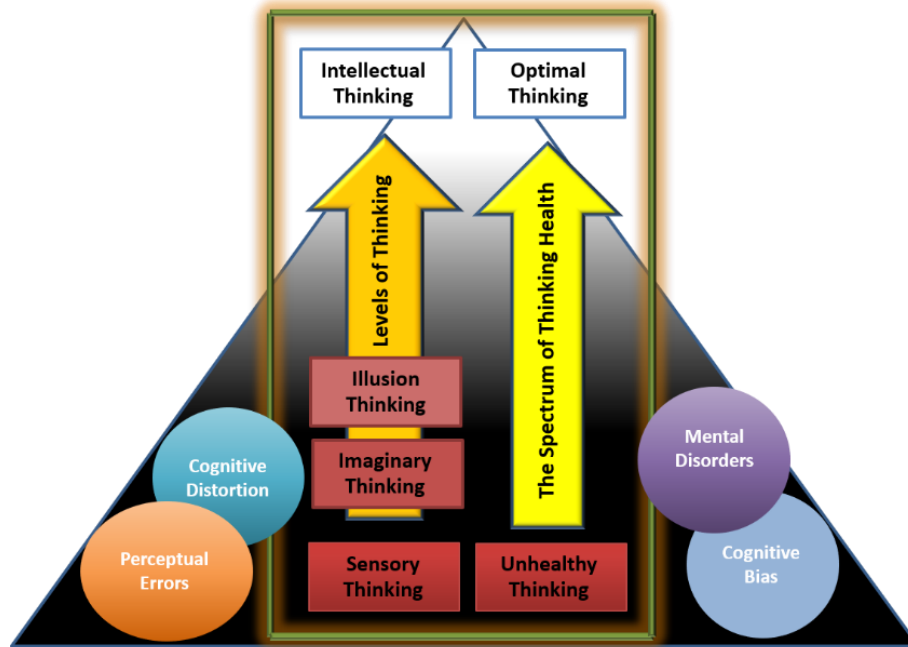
Intellectual Thinking

Optimal Thinking

Levels of Thinking

The Spectrum of Thinking Health

Illusion Thinking

Imaginary Thinking

Sensory Thinking

Unhealthy Thinking

Cognitive Distortion

Perceptual Errors

Mental Disorders

Cognitive Bias